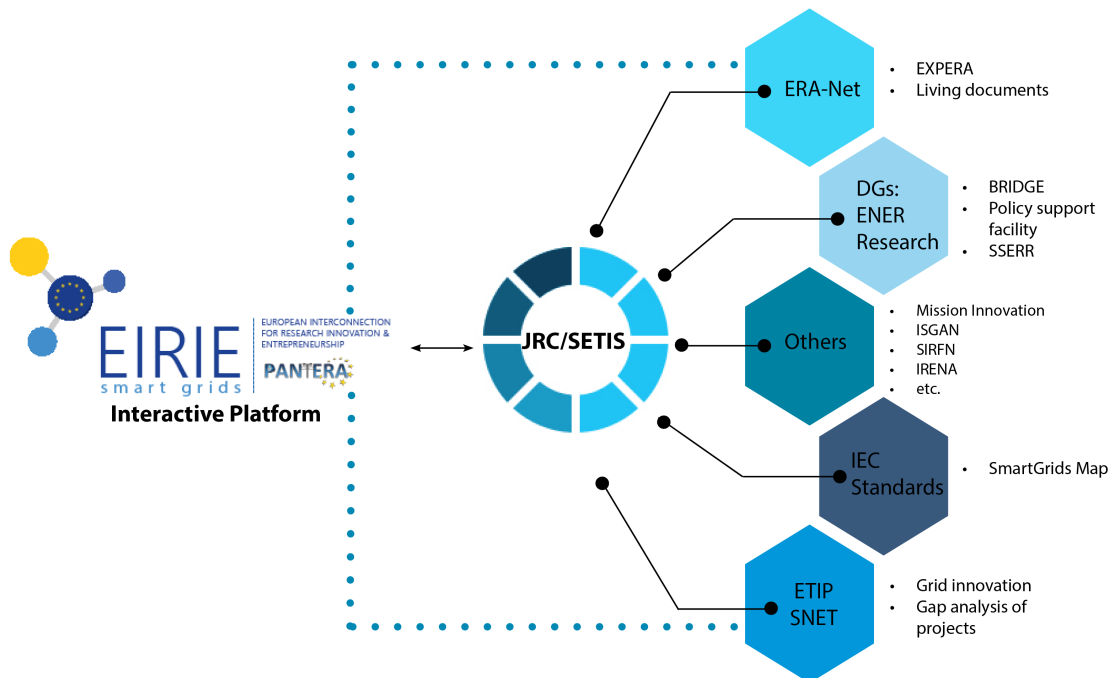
EIRIE
smart grids
EUROPEAN INTERCONNECTION FOR RESEARCH INNOVATION & ENTREPRENEURSHIP
PANTERA
Interactive Platform

JRC/SETIS

ERA-Net
• EXPERA
• Living documents

DGs: ENER Research
• BRIDGE
• Policy support facility
• SSERR

Others
• Mission Innovation
• ISGAN
• SIRFN
• IRENA
• etc.

IEC Standards
• SmartGrids Map

ETIP SNET
• Grid innovation
• Gap analysis of projects